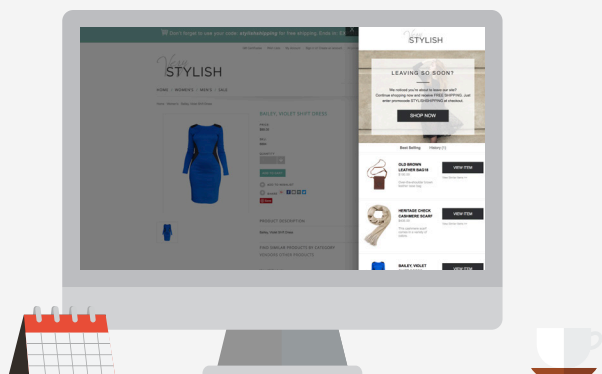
Don't forget to use your code: stylishshipping for free shipping. Ends on

STYLISH

BAILEY VIOLET SHIFT DRESS

PRODUCT DESCRIPTION

STYLISH

LEAVING SO SOON?

We noticed you're about to leave our site? Continue shopping now and receive FREE SHIPPING. Just enter promocode STYLISHSHIPPING at checkout.

SHOP NOW

Best Selling

History

OLD BROWN LEATHER BAG

VIEW ITEM

HERITAGE CHECK CASHMERE SCARF

VIEW ITEM

BAILEY, VIOLET

VIEW ITEM